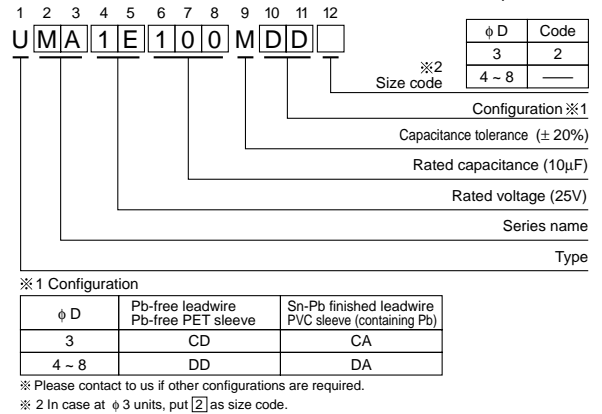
1 2 3 4 5 6 7 8 9 10 11 12

U M A 1 E 1 0 0 M D D

| φ D | Code |
|---|---|
| 3 | 2 |
| 4 ~ 8 | —— |

※2 Size code

Configuration ※1

Capacitance tolerance (± 20%)

Rated capacitance (10μF)

Rated voltage (25V)

Series name

Type

※1 Configuration

| φ D | Pb-free leadwire Pb-free PET sleeve | Sn-Pb finished leadwire PVC sleeve (containing Pb) |
|---|---|---|
| 3 | CD | CA |
| 4 ~ 8 | DD | DA |

※ Please contact to us if other configurations are required.

※ 2 In case at φ 3 units, put 2 as size code.